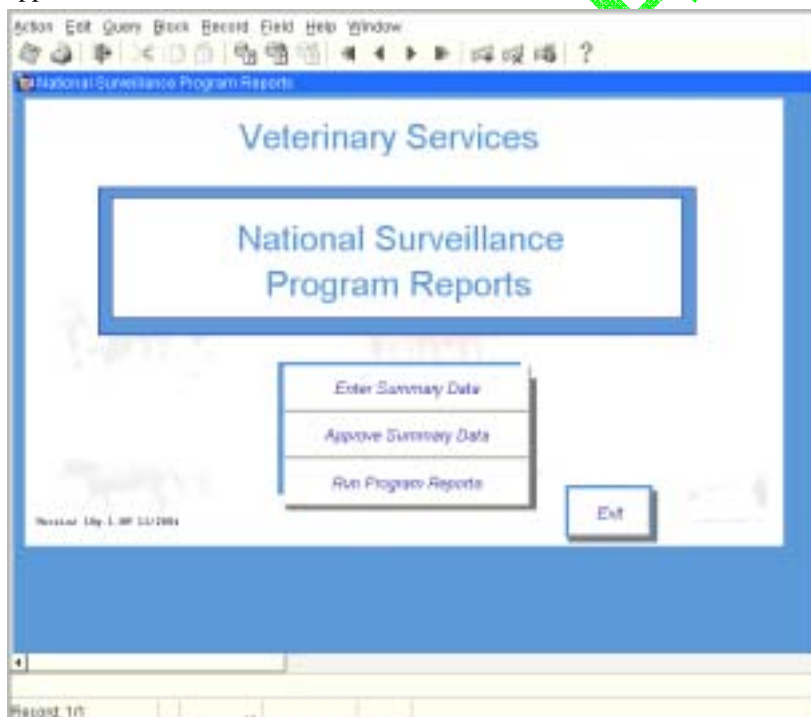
Action Edit Query Block Record Field Help Window

National Surveillance Program Reports

Veterinary Services

National Surveillance Program Reports

Enter Summary Data

Approve Summary Data

Run Program Reports

Version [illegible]

Exit

Record: 1/1